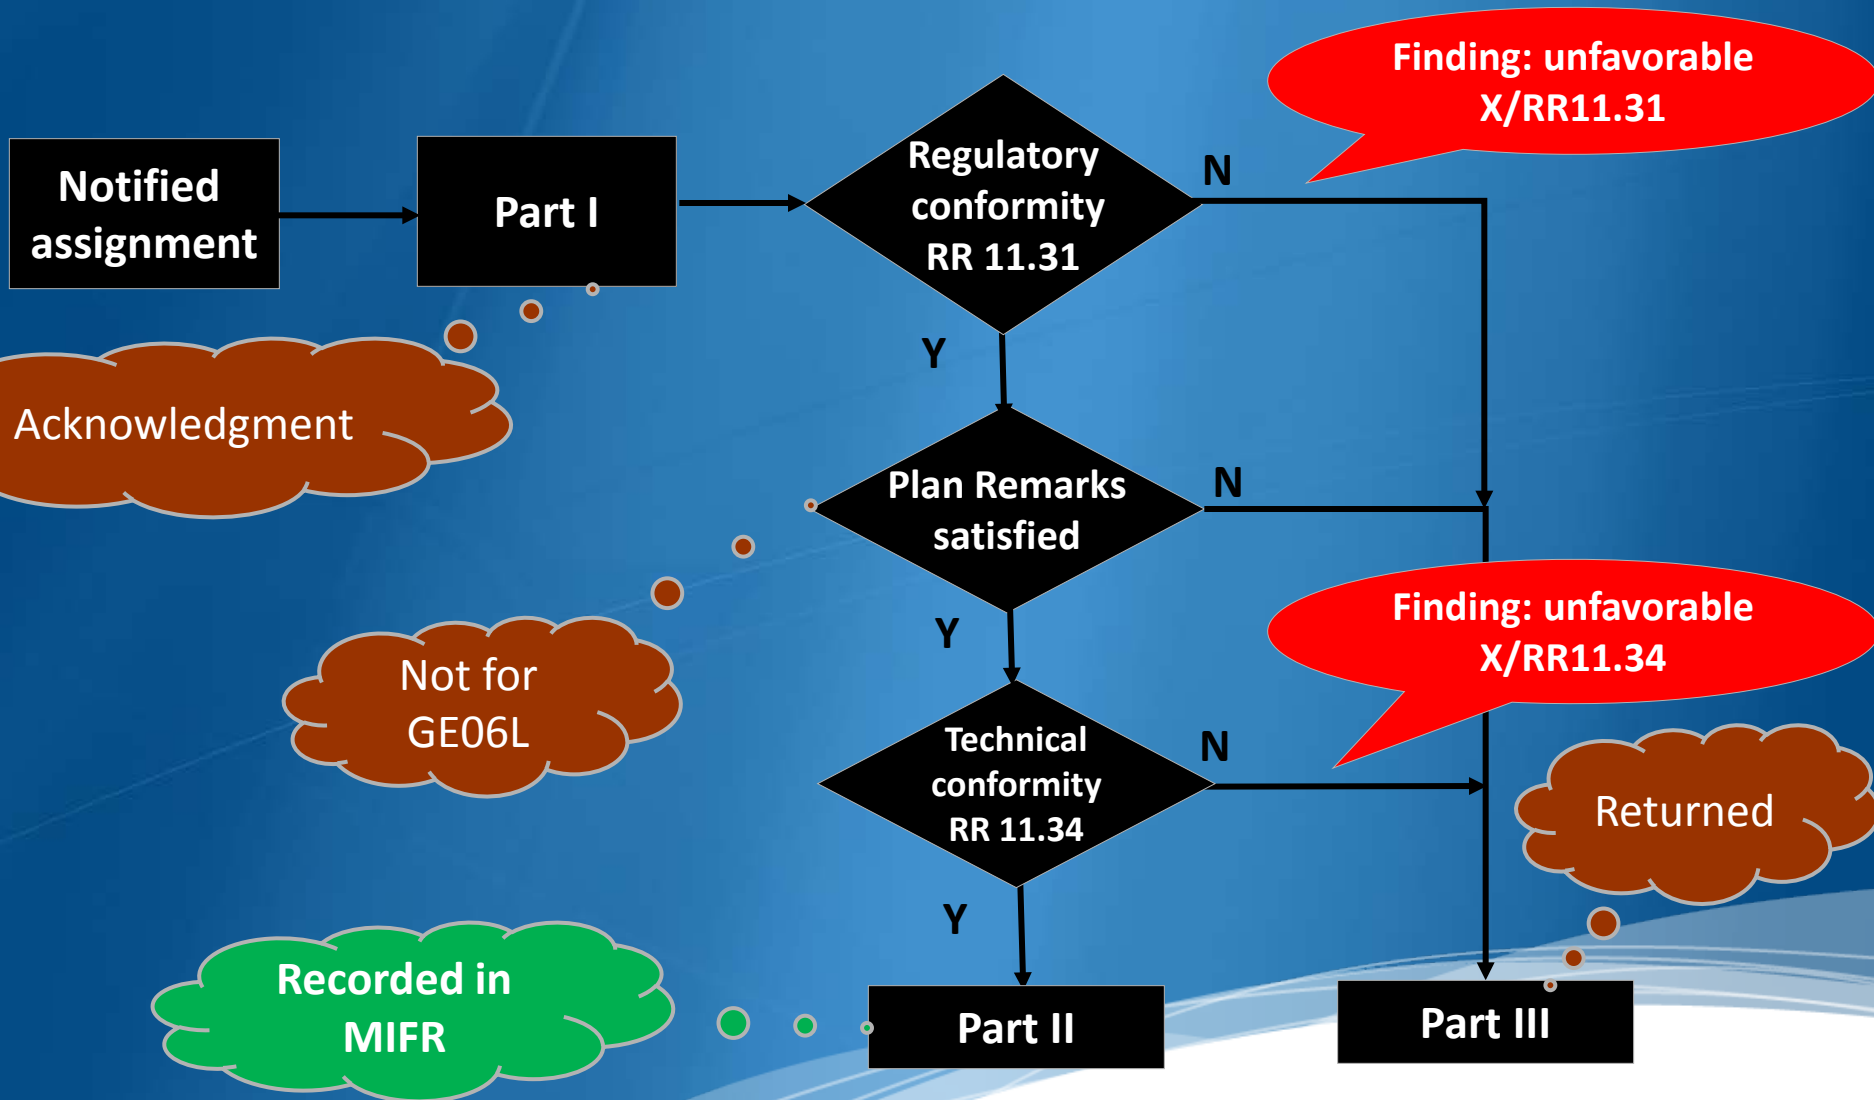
Notified assignment

Part I

Regulatory conformity RR 11.31

Finding: unfavorable X/RR11.31

N

Acknowledgment

Y

Plan Remarks satisfied

N

Y

Not for GE06L

Finding: unfavorable X/RR11.34

Technical conformity RR 11.34

N

Returned

Y

Recorded in MIFR

Part II

Part III